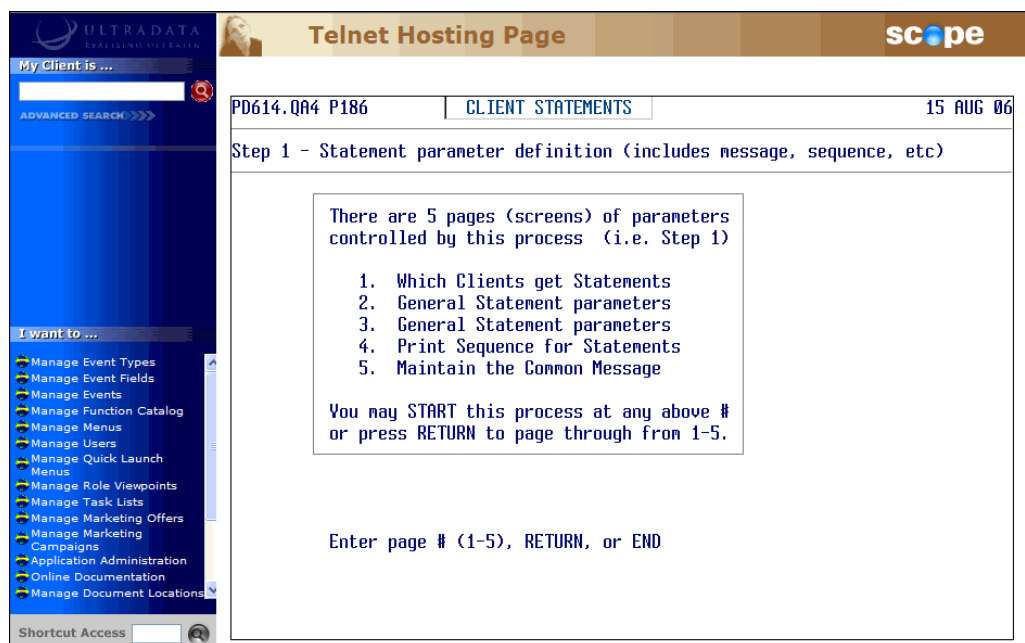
ULTRADATA
REALISING ULTRATEN

My Client is ...

ADVANCED SEARCH

Telnet Hosting Page

scope

PD614.QA4 P186 | CLIENT STATEMENTS | 15 AUG 06

Step 1 - Statement parameter definition (includes message, sequence, etc)

There are 5 pages (screens) of parameters controlled by this process (i.e. Step 1)

1. Which Clients get Statements
2. General Statement parameters
3. General Statement parameters
4. Print Sequence for Statements
5. Maintain the Common Message

You may START this process at any above # or press RETURN to page through from 1-5.

Enter page # (1-5), RETURN, or END

I want to ...

Manage Event Types
Manage Event Fields
Manage Events
Manage Function Catalog
Manage Menus
Manage Users
Manage Quick Launch Menus
Manage Role Viewpoints
Manage Task Lists
Manage Marketing Offers
Manage Marketing Campaigns
Application Administration
Online Documentation
Manage Document Locations

Shortcut Access